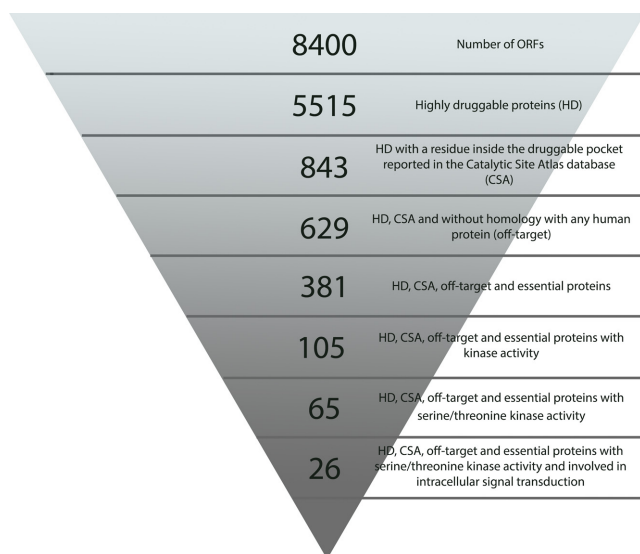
8400 Number of ORFs

5515 Highly druggable proteins (HD)

843 HD with a residue inside the druggable pocket reported in the Catalytic Site Atlas database (CSA)

629 HD, CSA and without homology with any human protein (off-target)

381 HD, CSA, off-target and essential proteins

105 HD, CSA, off-target and essential proteins with kinase activity

65 HD, CSA, off-target and essential proteins with serine/threonine kinase activity

26 HD, CSA, off-target and essential proteins with serine/threonine kinase activity and involved in intracellular signal transduction